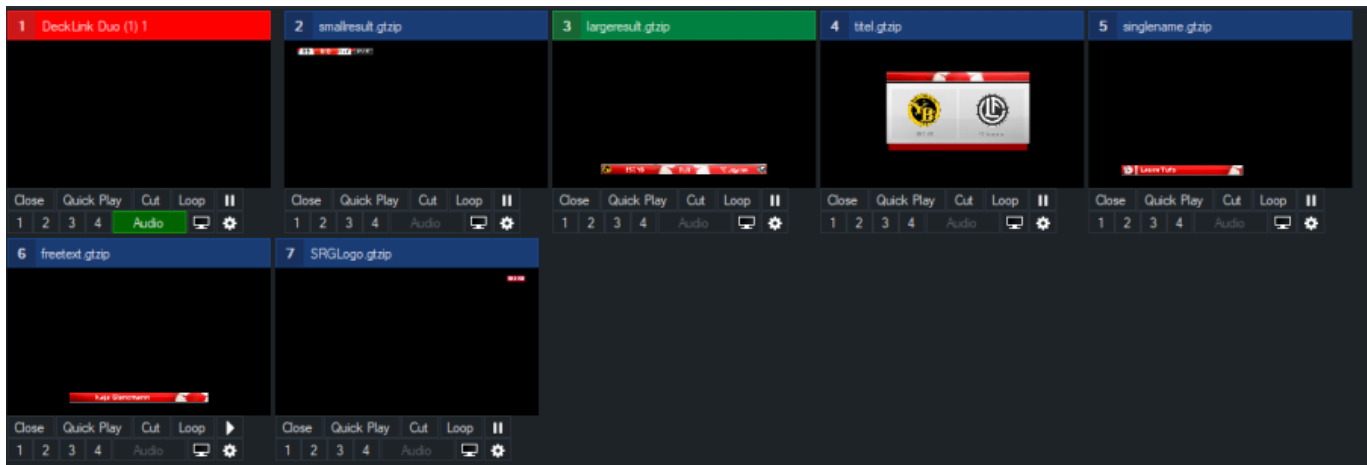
1 DeckLink Duo (1) 1

Close Quick Play Cut Loop

1 2 3 4 Audio

2 smallresult.gtzip

Close Quick Play Cut Loop

1 2 3 4 Audio

3 largeresult.gtzip

Close Quick Play Cut Loop

1 2 3 4 Audio

4 titel.gtzip

Close Quick Play Cut Loop

1 2 3 4 Audio

5 singlename.gtzip

Close Quick Play Cut Loop

1 2 3 4 Audio

6 freetext.gtzip

Close Quick Play Cut Loop

1 2 3 4 Audio

7 SRGLogo.gtzip

Close Quick Play Cut Loop

1 2 3 4 Audio